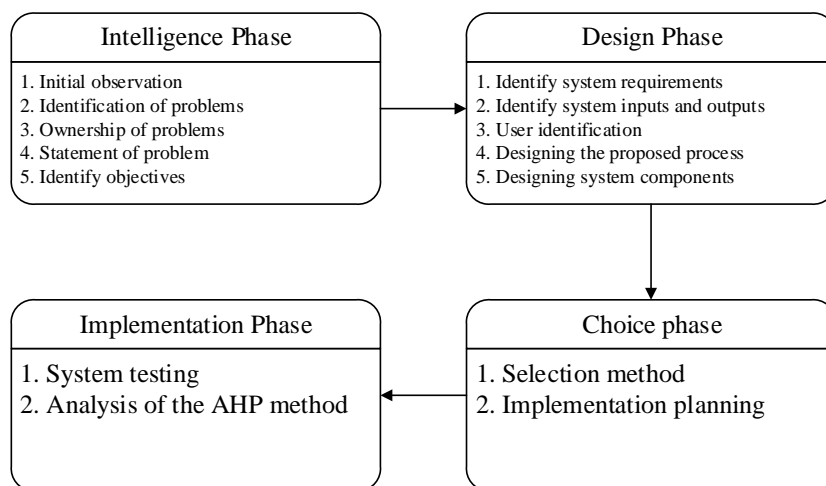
Intelligence Phase

1. Initial observation
2. Identification of problems
3. Ownership of problems
4. Statement of problem
5. Identify objectives

Design Phase

1. Identify system requirements
2. Identify system inputs and outputs
3. User identification
4. Designing the proposed process
5. Designing system components

Choice phase

1. Selection method
2. Implementation planning

Implementation Phase

1. System testing
2. Analysis of the AHP method